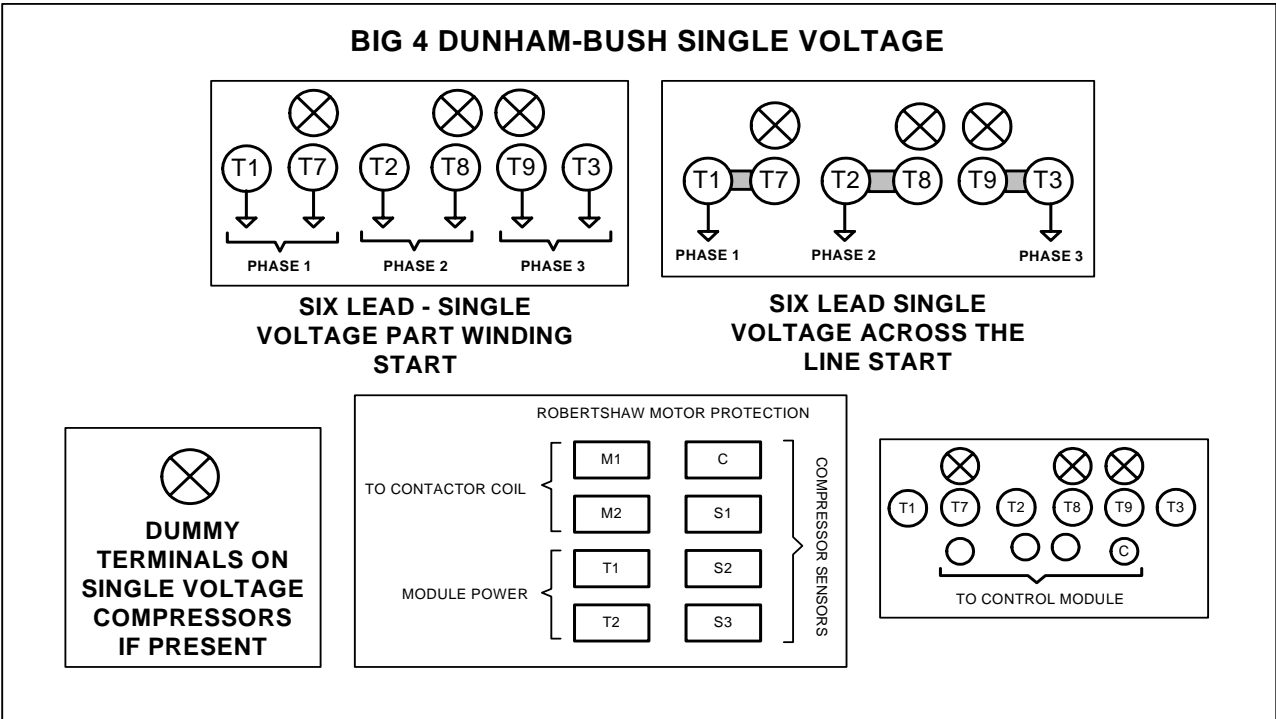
BIG 4 DUNHAM-BUSH SINGLE VOLTAGE

T1 T7 T2 T8 T9 T3

PHASE 1 PHASE 2 PHASE 3

SIX LEAD - SINGLE VOLTAGE PART WINDING START

T1 T7 T2 T8 T9 T3

PHASE 1 PHASE 2 PHASE 3

SIX LEAD SINGLE VOLTAGE ACROSS THE LINE START

DUMMY TERMINALS ON SINGLE VOLTAGE COMPRESSORS IF PRESENT

ROBERTSHAW MOTOR PROTECTION

TO CONTACTOR COIL

M1 C

M2 S1

MODULE POWER

T1 S2

T2 S3

COMPRESSOR SENSORS

T1 T7 T2 T8 T9 T3

C

TO CONTROL MODULE